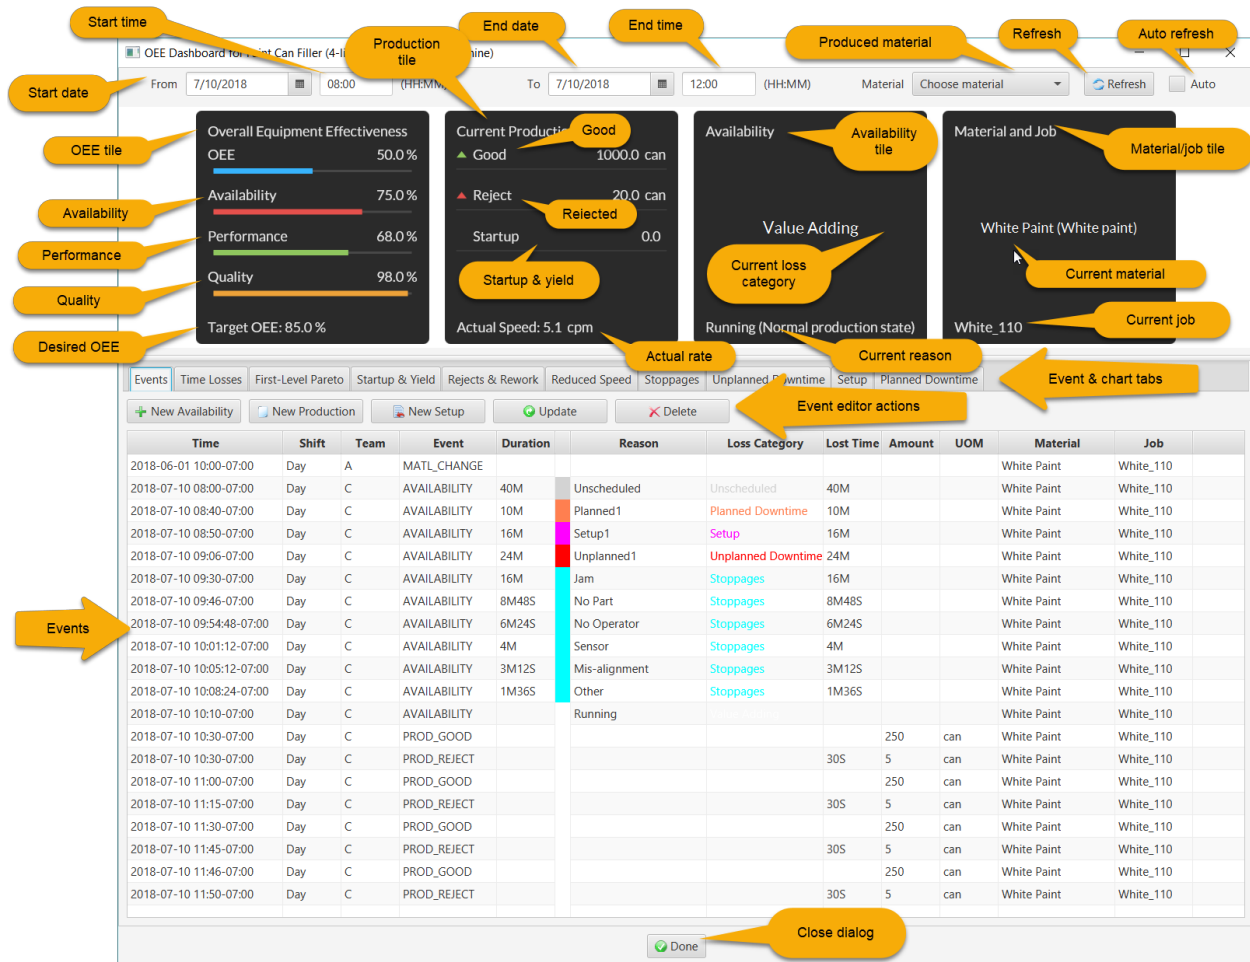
Start time

End date

End time

Produced material

Refresh

Auto refresh

OEE Dashboard for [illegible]int Can Filler (4-li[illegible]ine)

Production tile

Start date

From 7/10/2018 08:00 (HH:MM) To 7/10/2018 12:00 (HH:MM) Material Choose material Refresh Auto

OEE tile

Overall Equipment Effectiveness
OEE 50.0 %
Availability 75.0 %
Performance 68.0 %
Quality 98.0 %
Target OEE: 85.0 %

Availability

Performance

Quality

Desired OEE

Current Producti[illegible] Good
Good 1000.0 can
Reject 20.0 can
Rejected
Startup 0.0
Startup & yield
Actual Speed: 5.1 cpm

Actual rate

Availability
Availability tile
Value Adding
Current loss category
Running (Normal production state)

Current reason

Material and Job
Material/job tile
White Paint (White paint)
Current material
White_110
Current job

Events | Time Losses | First-Level Pareto | Startup & Yield | Rejects & Rework | Reduced Speed | Stoppages | Unplanned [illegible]wntime | Setup | Planned Downtime

Event & chart tabs

New Availability | New Production | New Setup | Update | Delete

Event editor actions

| Time | Shift | Team | Event | Duration | Reason | Loss Category | Lost Time | Amount | UOM | Material | Job |
|---|---|---|---|---|---|---|---|---|---|---|---|
| 2018-06-01 10:00-07:00 | Day | A | MATL_CHANGE | | | | | | | White Paint | White_110 |
| 2018-07-10 08:00-07:00 | Day | C | AVAILABILITY | 40M | Unscheduled | Unscheduled | 40M | | | White Paint | White_110 |
| 2018-07-10 08:40-07:00 | Day | C | AVAILABILITY | 10M | Planned1 | Planned Downtime | 10M | | | White Paint | White_110 |
| 2018-07-10 08:50-07:00 | Day | C | AVAILABILITY | 16M | Setup1 | Setup | 16M | | | White Paint | White_110 |
| 2018-07-10 09:06-07:00 | Day | C | AVAILABILITY | 24M | Unplanned1 | Unplanned Downtime | 24M | | | White Paint | White_110 |
| 2018-07-10 09:30-07:00 | Day | C | AVAILABILITY | 16M | Jam | Stoppages | 16M | | | White Paint | White_110 |
| 2018-07-10 09:46-07:00 | Day | C | AVAILABILITY | 8M48S | No Part | Stoppages | 8M48S | | | White Paint | White_110 |
| 2018-07-10 09:54:48-07:00 | Day | C | AVAILABILITY | 6M24S | No Operator | Stoppages | 6M24S | | | White Paint | White_110 |
| 2018-07-10 10:01:12-07:00 | Day | C | AVAILABILITY | 4M | Sensor | Stoppages | 4M | | | White Paint | White_110 |
| 2018-07-10 10:05:12-07:00 | Day | C | AVAILABILITY | 3M12S | Mis-alignment | Stoppages | 3M12S | | | White Paint | White_110 |
| 2018-07-10 10:08:24-07:00 | Day | C | AVAILABILITY | 1M36S | Other | Stoppages | 1M36S | | | White Paint | White_110 |
| 2018-07-10 10:10-07:00 | Day | C | AVAILABILITY | | Running | | | | | White Paint | White_110 |
| 2018-07-10 10:30-07:00 | Day | C | PROD_GOOD | | | | | 250 | can | White Paint | White_110 |
| 2018-07-10 10:30-07:00 | Day | C | PROD_REJECT | | | | 30S | 5 | can | White Paint | White_110 |
| 2018-07-10 11:00-07:00 | Day | C | PROD_GOOD | | | | | 250 | can | White Paint | White_110 |
| 2018-07-10 11:15-07:00 | Day | C | PROD_REJECT | | | | 30S | 5 | can | White Paint | White_110 |
| 2018-07-10 11:30-07:00 | Day | C | PROD_GOOD | | | | | 250 | can | White Paint | White_110 |
| 2018-07-10 11:45-07:00 | Day | C | PROD_REJECT | | | | 30S | 5 | can | White Paint | White_110 |
| 2018-07-10 11:46-07:00 | Day | C | PROD_GOOD | | | | | 250 | can | White Paint | White_110 |
| 2018-07-10 11:50-07:00 | Day | C | PROD_REJECT | | | | 30S | 5 | can | White Paint | White_110 |

Events

Done

Close dialog